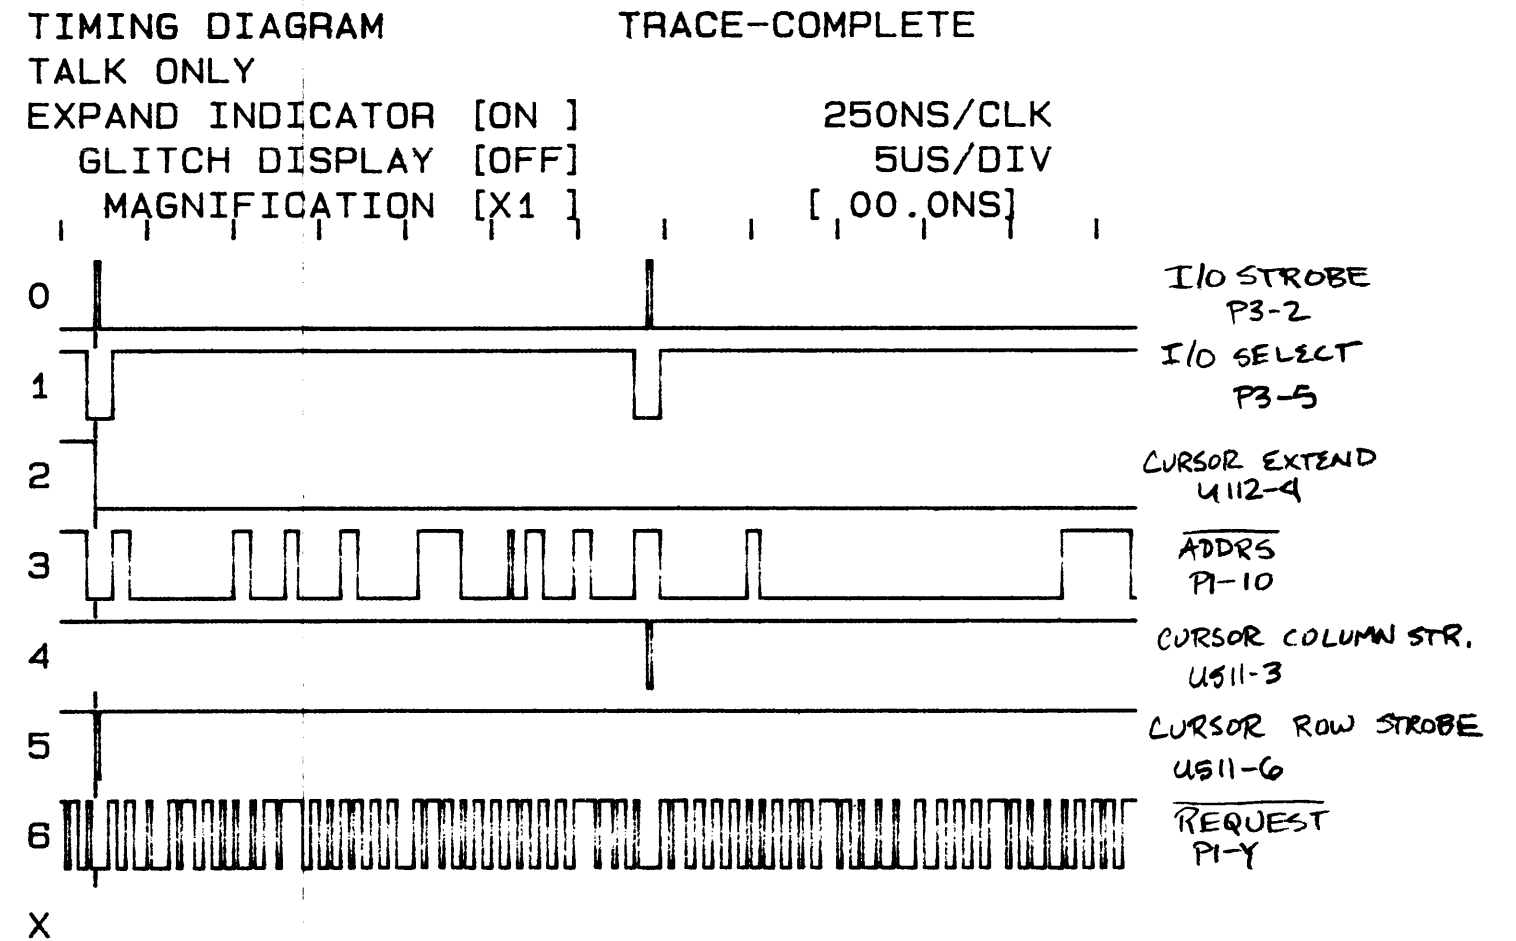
TIMING DIAGRAM TRACE-COMPLETE
TALK ONLY
EXPAND INDICATOR [ON ] 250NS/CLK
GLITCH DISPLAY [OFF] 5US/DIV
MAGNIFICATION [X1 ] [ 00.0NS]

0 I/O STROBE P3-2
1 I/O SELECT P3-5
2 CURSOR EXTEND U112-4
3 $\overline{ADDRS}$ P1-10
4 CURSOR COLUMN STR. U511-3
5 CURSOR ROW STROBE U511-6
6 $\overline{REQUEST}$ P1-Y
X